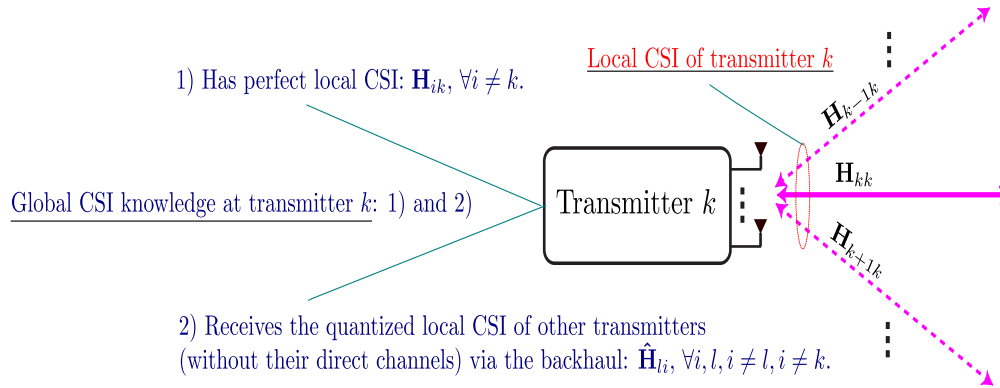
Local CSI of transmitter $k$

1) Has perfect local CSI: $\mathbf{H}_{ik}, \forall i \neq k$.

$\mathbf{H}_{k-1k}$

$\mathbf{H}_{kk}$

Global CSI knowledge at transmitter $k$: 1) and 2)

Transmitter $k$

$\mathbf{H}_{k+1k}$

2) Receives the quantized local CSI of other transmitters (without their direct channels) via the backhaul: $\hat{\mathbf{H}}_{li}, \forall i, l, i \neq l, i \neq k$.